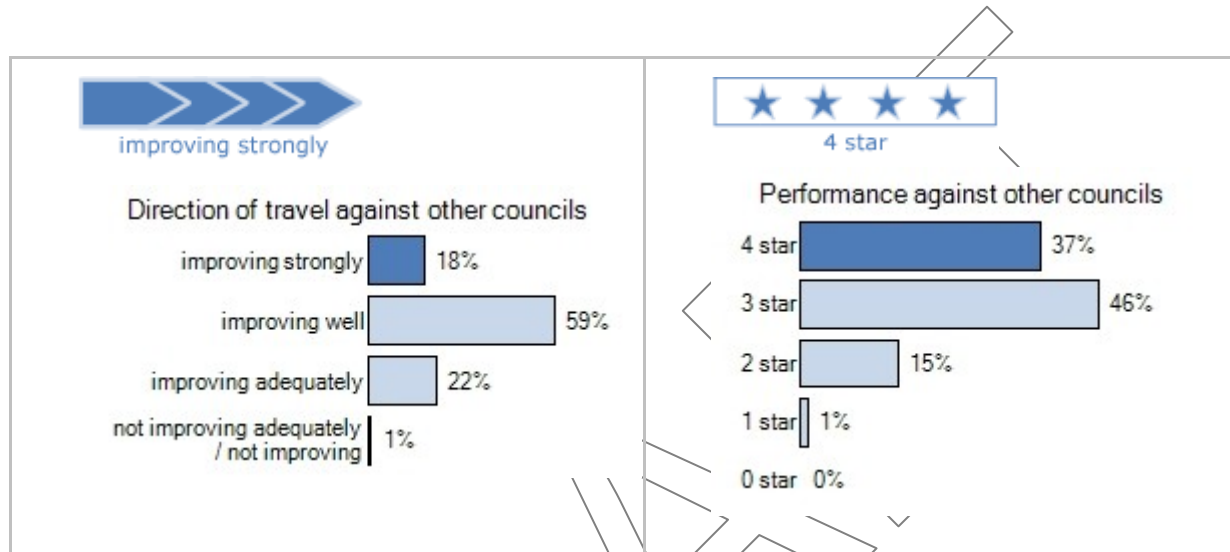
improving strongly

Direction of travel against other councils

improving strongly 18%

improving well 59%

improving adequately 22%

not improving adequately / not improving 1%

4 star

Performance against other councils

4 star 37%

3 star 46%

2 star 15%

1 star 1%

0 star 0%